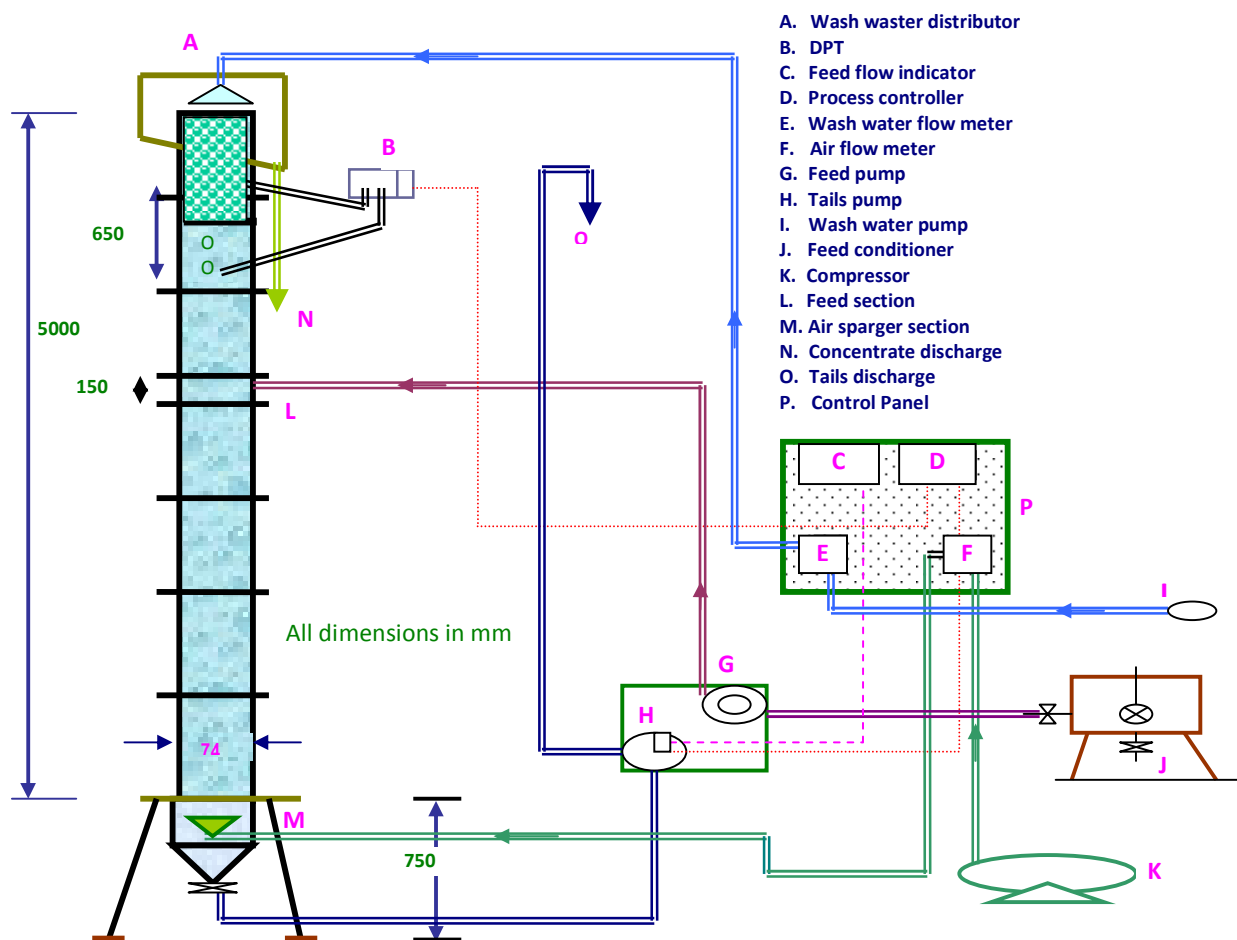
A. Wash waster distributor
B. DPT
C. Feed flow indicator
D. Process controller
E. Wash water flow meter
F. Air flow meter
G. Feed pump
H. Tails pump
I. Wash water pump
J. Feed conditioner
K. Compressor
L. Feed section
M. Air sparger section
N. Concentrate discharge
O. Tails discharge
P. Control Panel

A
B
650
O
O
O
N
5000
150
L
C
D
P
E
F
I
All dimensions in mm
G
H
J
74
M
750
K